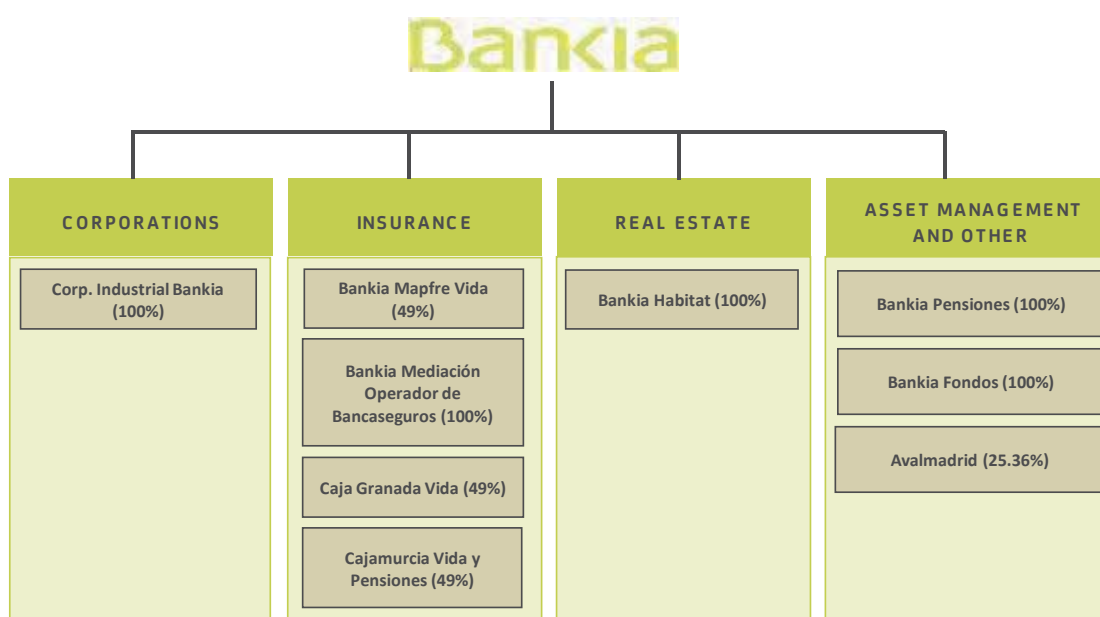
Bankia

CORPORATIONS

Corp. Industrial Bankia (100%)

INSURANCE

Bankia Mapfre Vida (49%)

Bankia Mediación Operador de Bancaseguros (100%)

Caja Granada Vida (49%)

Cajamurcia Vida y Pensiones (49%)

REAL ESTATE

Bankia Habitat (100%)

ASSET MANAGEMENT AND OTHER

Bankia Pensiones (100%)

Bankia Fondos (100%)

Avalmadrid (25.36%)